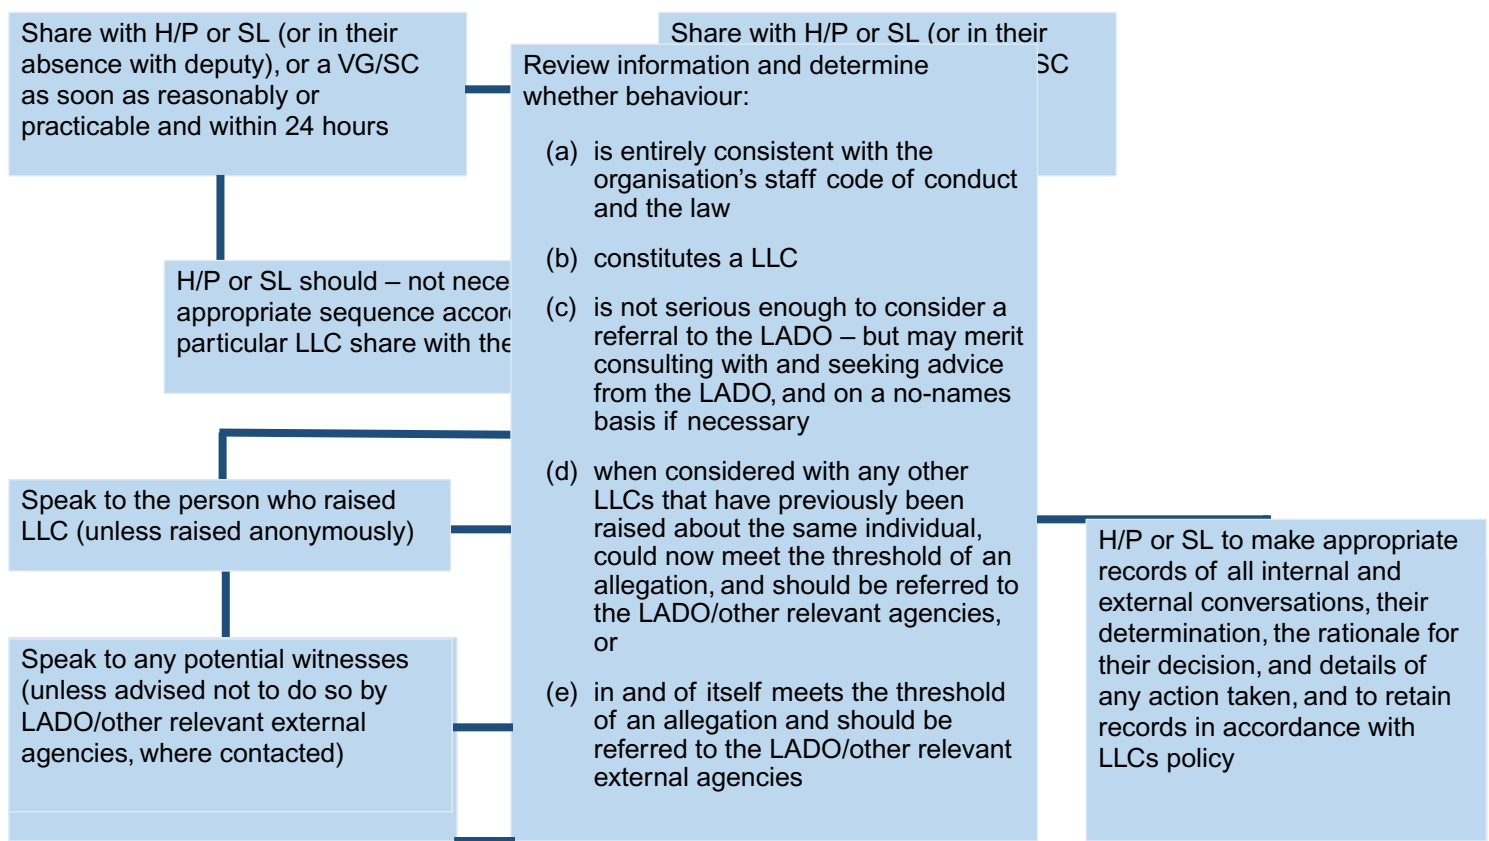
Share with H/P or SL (or in their absence with deputy), or a VG/SC as soon as reasonably or practicable and within 24 hours

Share with H/P or SL (or in their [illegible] SC

Review information and determine whether behaviour:

(a) is entirely consistent with the organisation's staff code of conduct and the law

(b) constitutes a LLC

(c) is not serious enough to consider a referral to the LADO – but may merit consulting with and seeking advice from the LADO, and on a no-names basis if necessary

(d) when considered with any other LLCs that have previously been raised about the same individual, could now meet the threshold of an allegation, and should be referred to the LADO/other relevant agencies, or

(e) in and of itself meets the threshold of an allegation and should be referred to the LADO/other relevant external agencies

H/P or SL should – not nece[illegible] appropriate sequence accor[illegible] particular LLC share with the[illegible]

Speak to the person who raised LLC (unless raised anonymously)

Speak to any potential witnesses (unless advised not to do so by LADO/other relevant external agencies, where contacted)

H/P or SL to make appropriate records of all internal and external conversations, their determination, the rationale for their decision, and details of any action taken, and to retain records in accordance with LLCs policy